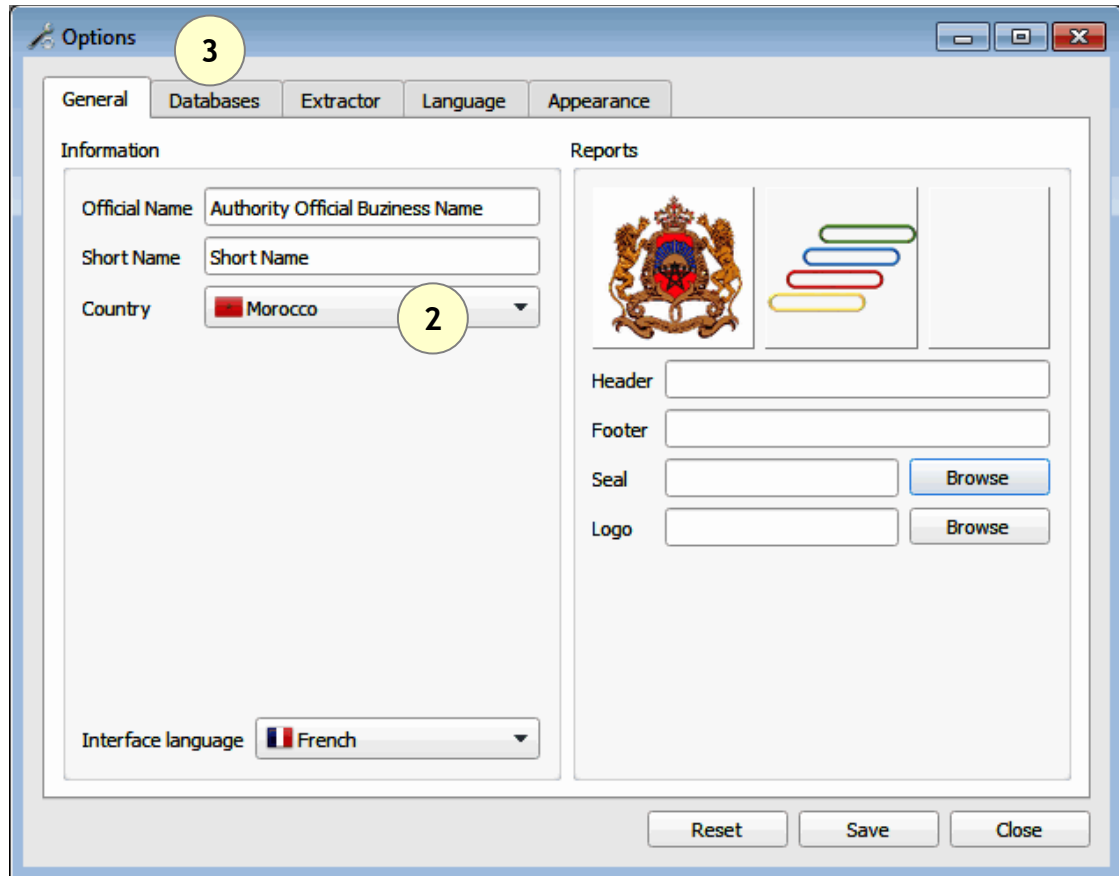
Options
3
General Databases Extractor Language Appearance
Information
Official Name Authority Official Buziness Name
Short Name Short Name
Country Morocco
2
Interface language French
Reports
Header
Footer
Seal Browse
Logo Browse
Reset Save Close